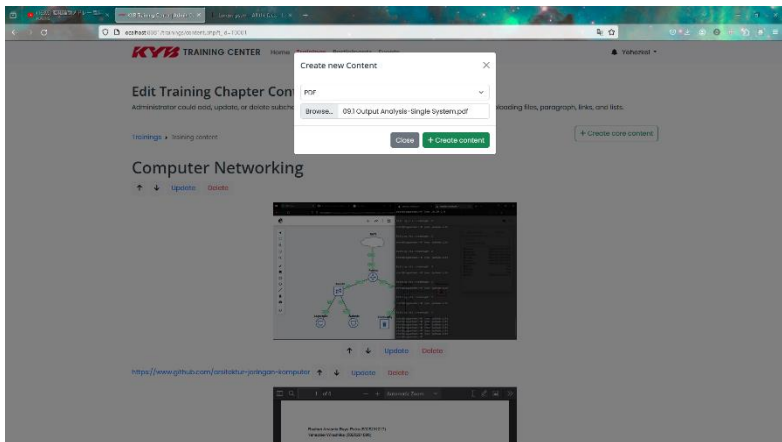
KYB TRAINING CENTER Home

Yehezkiel

Edit Training Chapter Cont

Administrator could add, update, or delete subche

uploading files, paragraph, links, and lists.

Trainings > Training content

+ Create core content

Create new Content

PDF

Browse... 09.1 Output Analysis-Single System.pdf

Close + Create content

Computer Networking

Update Delete

Update Delete

https://www.github.com/arsitektur-jaringan-komputer

Update Delete